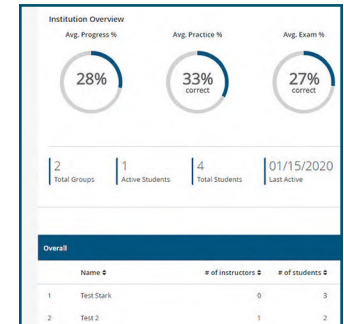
Institution Overview

Avg. Progress %

28%

Avg. Practice %

33%
correct

Avg. Exam %

27%
correct

2
Total Groups

1
Active Students

4
Total Students

01/15/2020
Last Active

Overall

| | Name ⇕ | # of instructors ⇕ | # of students ⇕ |
|---|---|---|---|
| 1 | Test Stark | 0 | 3 |
| 2 | Test 2 | 1 | 2 |